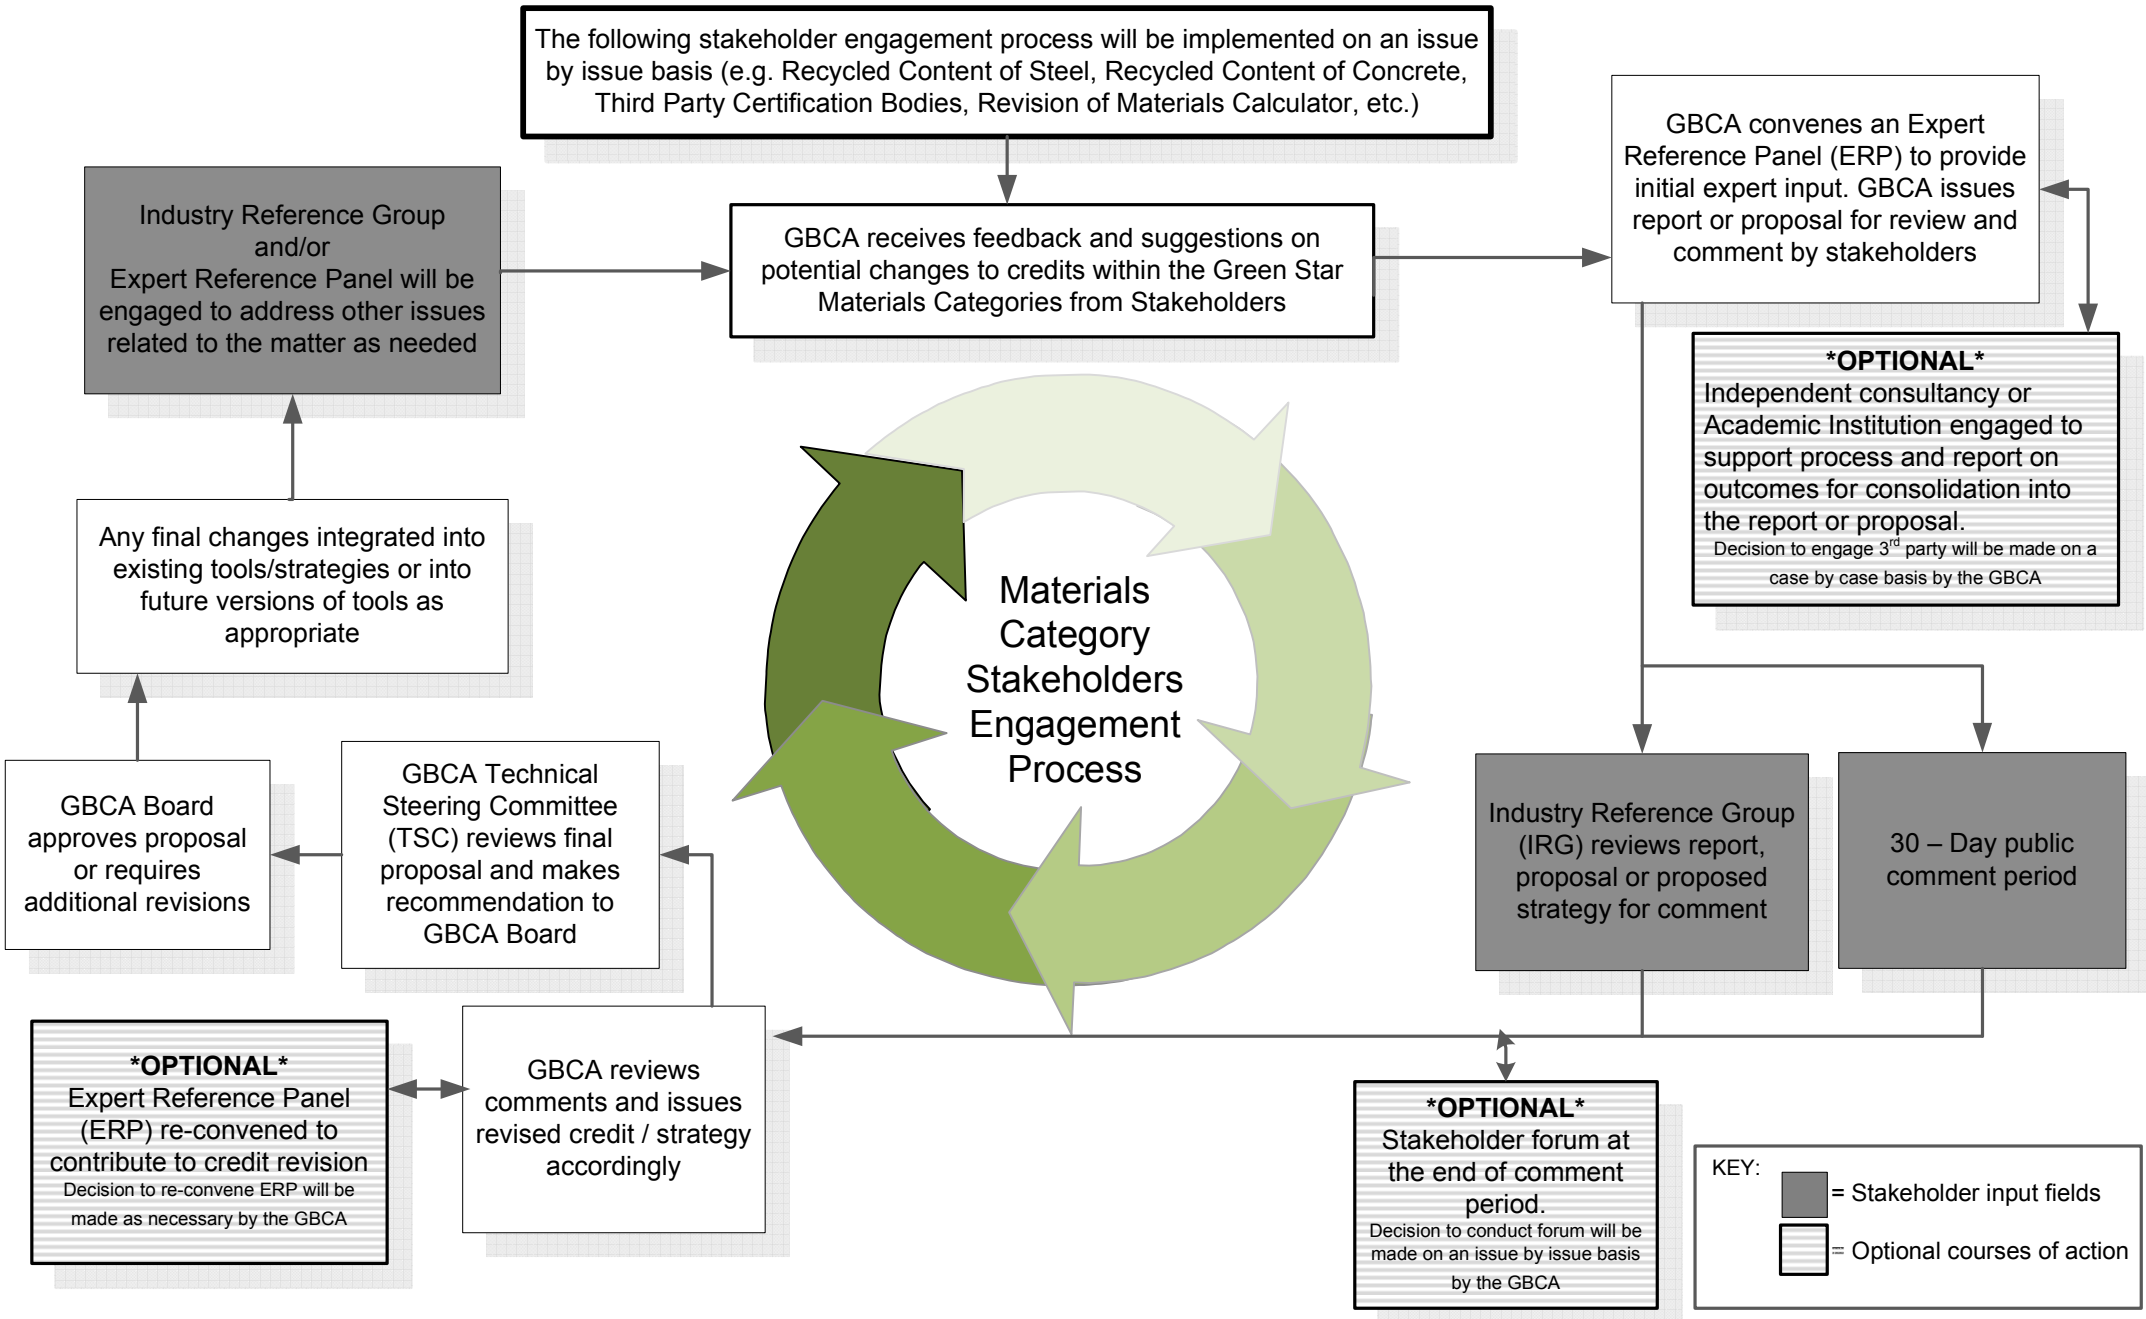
The following stakeholder engagement process will be implemented on an issue by issue basis (e.g. Recycled Content of Steel, Recycled Content of Concrete, Third Party Certification Bodies, Revision of Materials Calculator, etc.)

Industry Reference Group and/or Expert Reference Panel will be engaged to address other issues related to the matter as needed

GBCA receives feedback and suggestions on potential changes to credits within the Green Star Materials Categories from Stakeholders

GBCA convenes an Expert Reference Panel (ERP) to provide initial expert input. GBCA issues report or proposal for review and comment by stakeholders

*OPTIONAL*
Independent consultancy or Academic Institution engaged to support process and report on outcomes for consolidation into the report or proposal.
Decision to engage 3$^{rd}$ party will be made on a case by case basis by the GBCA

Any final changes integrated into existing tools/strategies or into future versions of tools as appropriate

Materials Category Stakeholders Engagement Process

GBCA Board approves proposal or requires additional revisions

GBCA Technical Steering Committee (TSC) reviews final proposal and makes recommendation to GBCA Board

Industry Reference Group (IRG) reviews report, proposal or proposed strategy for comment

30 – Day public comment period

*OPTIONAL*
Expert Reference Panel (ERP) re-convened to contribute to credit revision
Decision to re-convene ERP will be made as necessary by the GBCA

GBCA reviews comments and issues revised credit / strategy accordingly

*OPTIONAL*
Stakeholder forum at the end of comment period.
Decision to conduct forum will be made on an issue by issue basis by the GBCA

KEY:
= Stakeholder input fields
= Optional courses of action